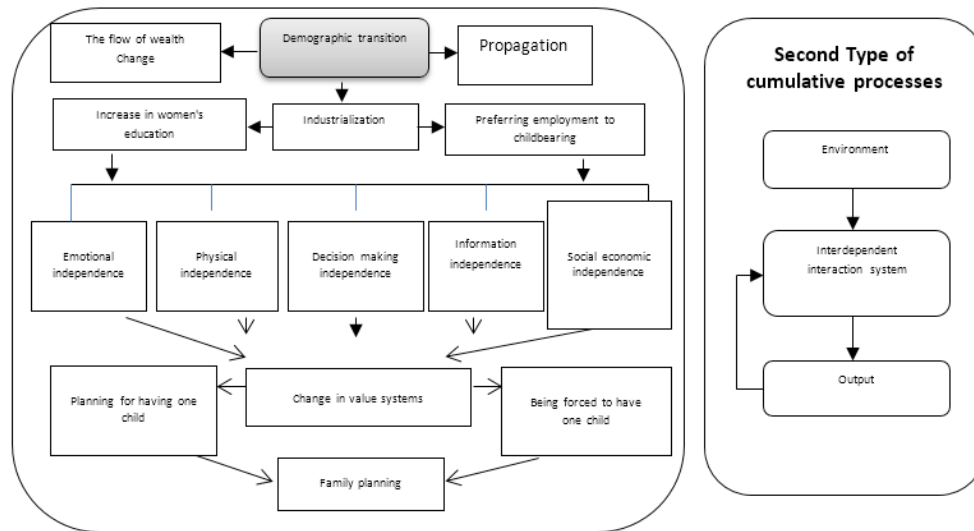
Demographic transition

The flow of wealth Change

Propagation

Increase in women's education

Industrialization

Preferring employment to childbearing

Emotional independence

Physical independence

Decision making independence

Information independence

Social economic independence

Planning for having one child

Change in value systems

Being forced to have one child

Family planning

Second Type of cumulative processes

Environment

Interdependent interaction system

Output